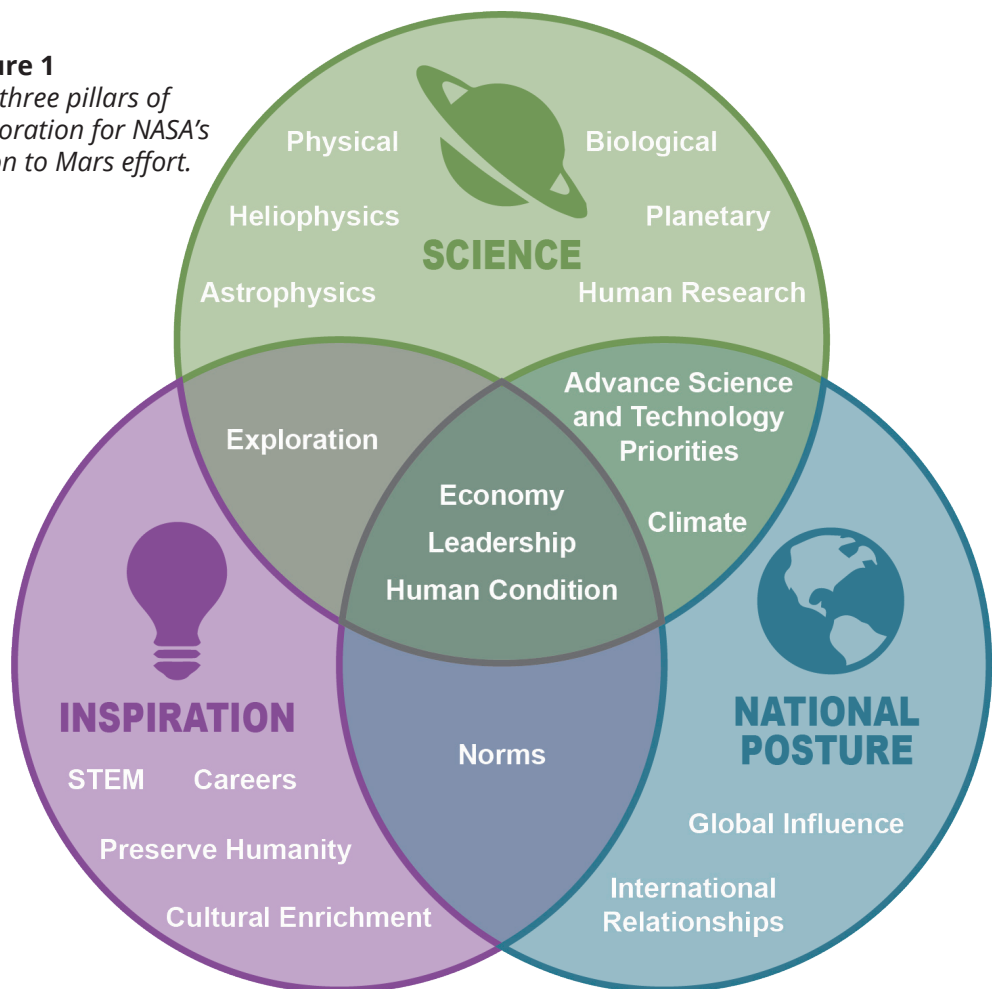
ure 1
three pillars of
oration for NASA's
on to Mars effort.

Physical
Biological
Heliophysics
Planetary
SCIENCE
Astrophysics
Human Research

Exploration
Advance Science and Technology Priorities
Economy
Leadership
Human Condition
Climate

INSPIRATION
STEM
Careers
Preserve Humanity
Cultural Enrichment

Norms

NATIONAL POSTURE
Global Influence
International Relationships